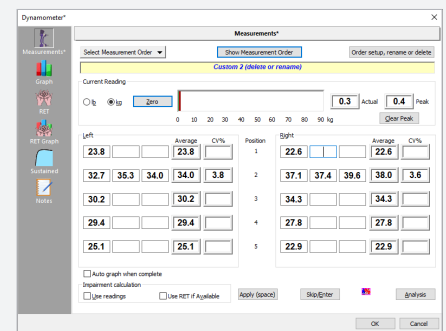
Dynamometer*

Measurements*

Graph

RET

RET Graph

Sustained

Notes

Measurements*

Select Measurement Order

Show Measurement Order

Order setup, rename or delete

Custom 2 (delete or rename)

Current Reading

lb

kg

Zero

0 10 20 30 40 50 60 70 80 90 kg

0.3 Actual

0.4 Peak

Clear Peak

Left

Average CV%

Position

Right

Average CV%

| Left | | | Average | CV% | Position | Right | | | Average | CV% |
|---|---|---|---|---|---|---|---|---|---|---|
| 23.8 | | | 23.8 | | 1 | 22.6 | | | 22.6 | |
| 32.7 | 35.3 | 34.0 | 34.0 | 3.8 | 2 | 37.1 | 37.4 | 39.6 | 38.0 | 3.6 |
| 30.2 | | | 30.2 | | 3 | 34.3 | | | 34.3 | |
| 29.4 | | | 29.4 | | 4 | 27.8 | | | 27.8 | |
| 25.1 | | | 25.1 | | 5 | 22.9 | | | 22.9 | |

Auto graph when complete

Impairment calculation

Use readings

Use RET if Available

Apply (space)

Skip/Enter

Analysis

OK

Cancel